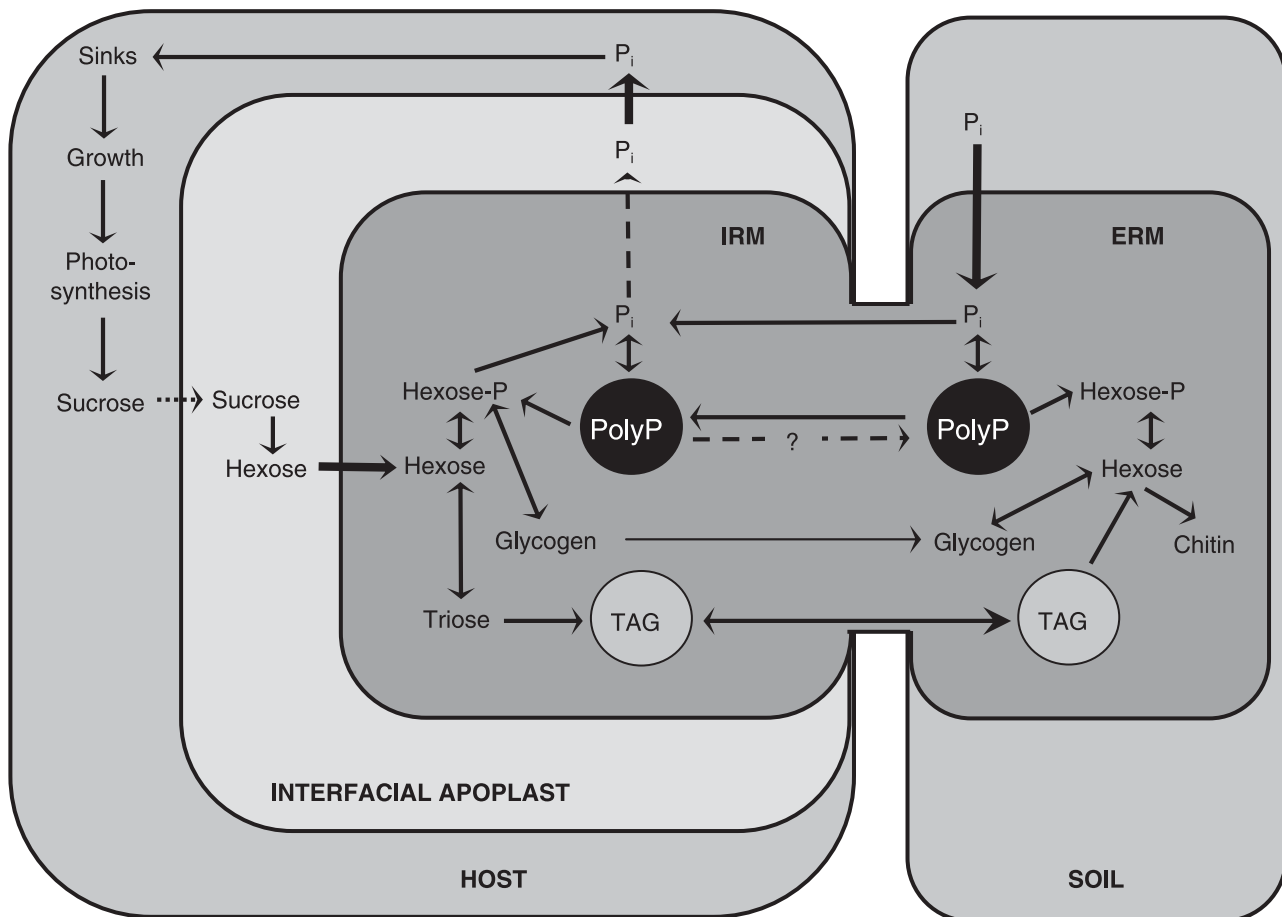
Sinks
$P_i$
Growth
$P_i$
Photosynthesis
Sucrose
Sucrose
Hexose
IRM
$P_i$
Hexose-P
Hexose
PolyP
Glycogen
Triose
TAG
?
$P_i$
ERM
$P_i$
PolyP
Hexose-P
Hexose
Glycogen
Chitin
TAG
INTERFACIAL APOPLAST
HOST
SOIL